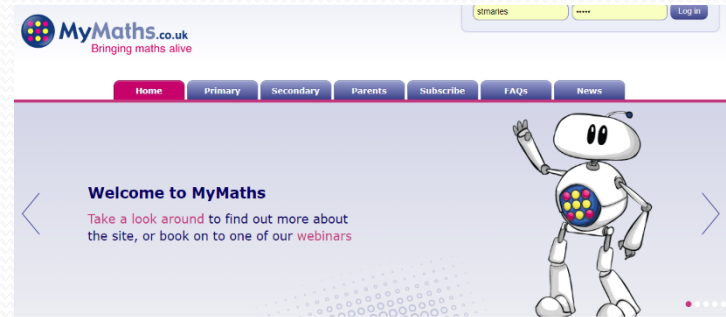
MyMaths.co.uk
Bringing maths alive

stmaries
•••••
Log in

Home
Primary
Secondary
Parents
Subscribe
FAQs
News

Welcome to MyMaths

Take a look around to find out more about the site, or book on to one of our webinars